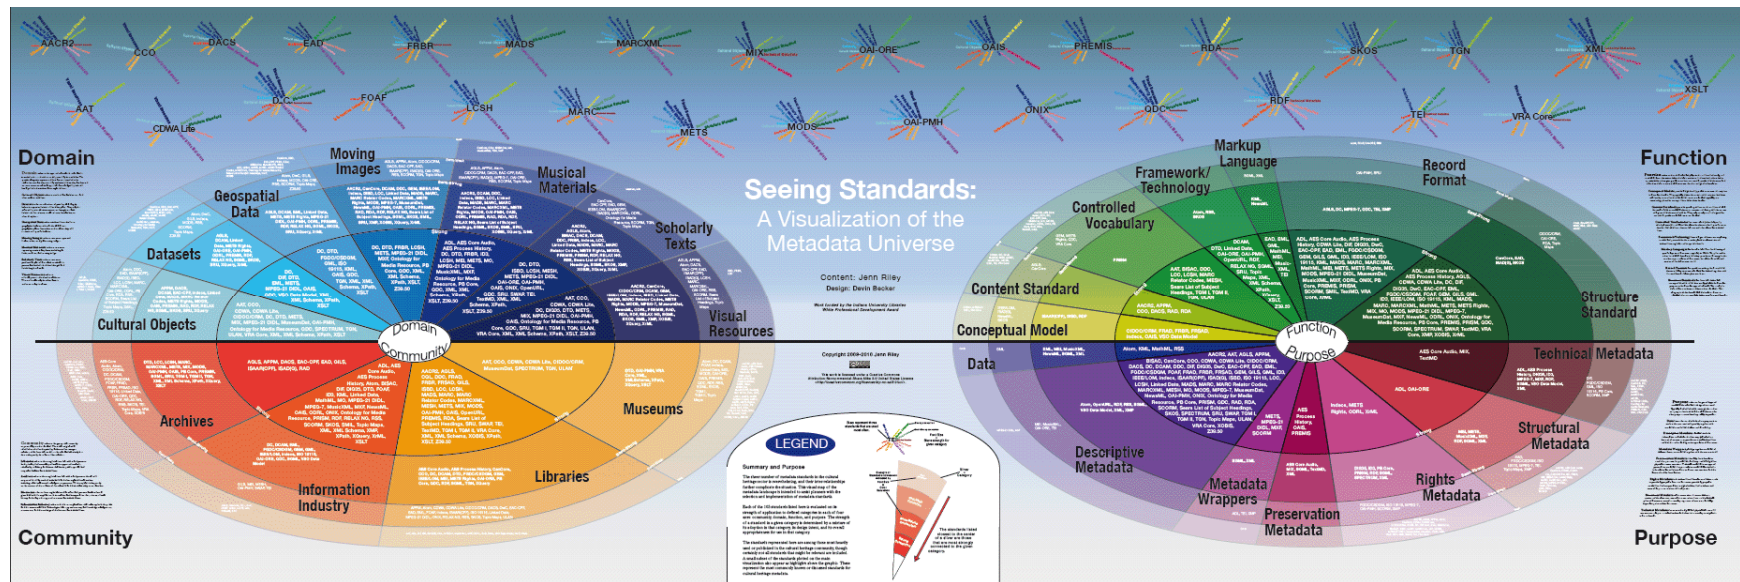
AACR2 CCO DACS EAD FRBR MADS MARCXML MIX OAI-ORE OAIS PREMIS RDA SKOS TGN XML

AAT CDWA Lite DC FOAF LCSH MARC METS MODS OAI-PMH ONIX QDC RDF TEI VRA Core XSLT

Domain

Function

Seeing Standards:
A Visualization of the Metadata Universe

Content: Jenn Riley
Design: Devin Becker

Moving Images
Geospatial Data
Musical Materials
Scholarly Texts
Datasets
Cultural Objects
Visual Resources
Archives
Museums
Information Industry
Libraries

Domain
Community

Markup Language
Framework/ Technology
Record Format
Controlled Vocabulary
Content Standard
Structure Standard
Conceptual Model
Data
Technical Metadata
Structural Metadata
Descriptive Metadata
Metadata Wrappers
Preservation Metadata
Rights Metadata

Function
Purpose

LEGEND

Community

Purpose